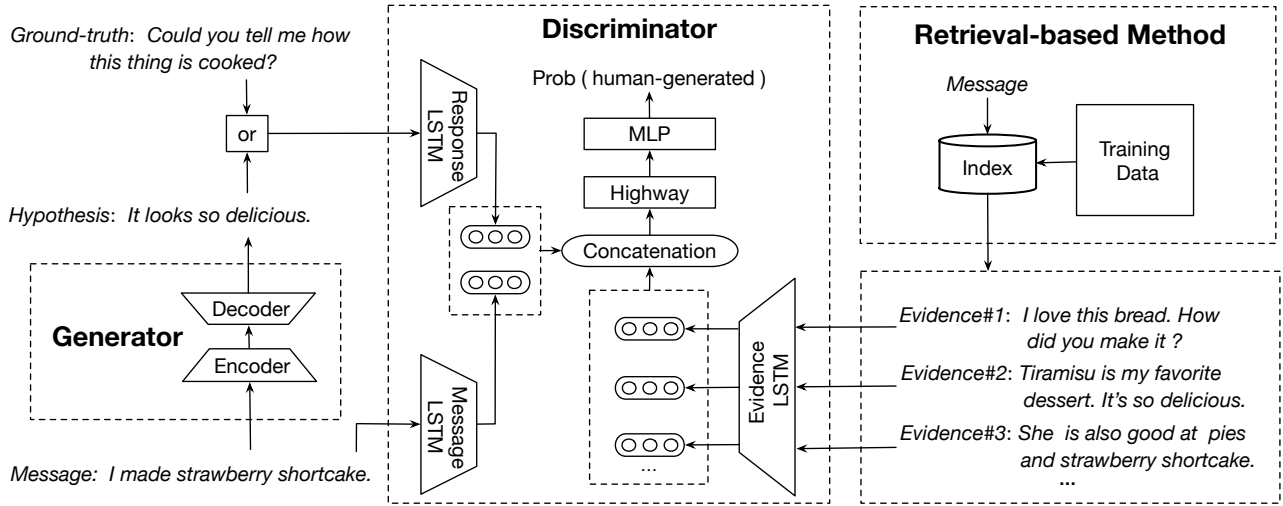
Ground-truth: Could you tell me how this thing is cooked?

or

Hypothesis: It looks so delicious.

Generator

Decoder

Encoder

Message: I made strawberry shortcake.

Discriminator

Prob ( human-generated )

MLP

Highway

Concatenation

Response LSTM

Message LSTM

Evidence LSTM

...

Retrieval-based Method

Message

Index

Training Data

Evidence#1: I love this bread. How did you make it ?

Evidence#2: Tiramisu is my favorite dessert. It's so delicious.

Evidence#3: She is also good at pies and strawberry shortcake.

...